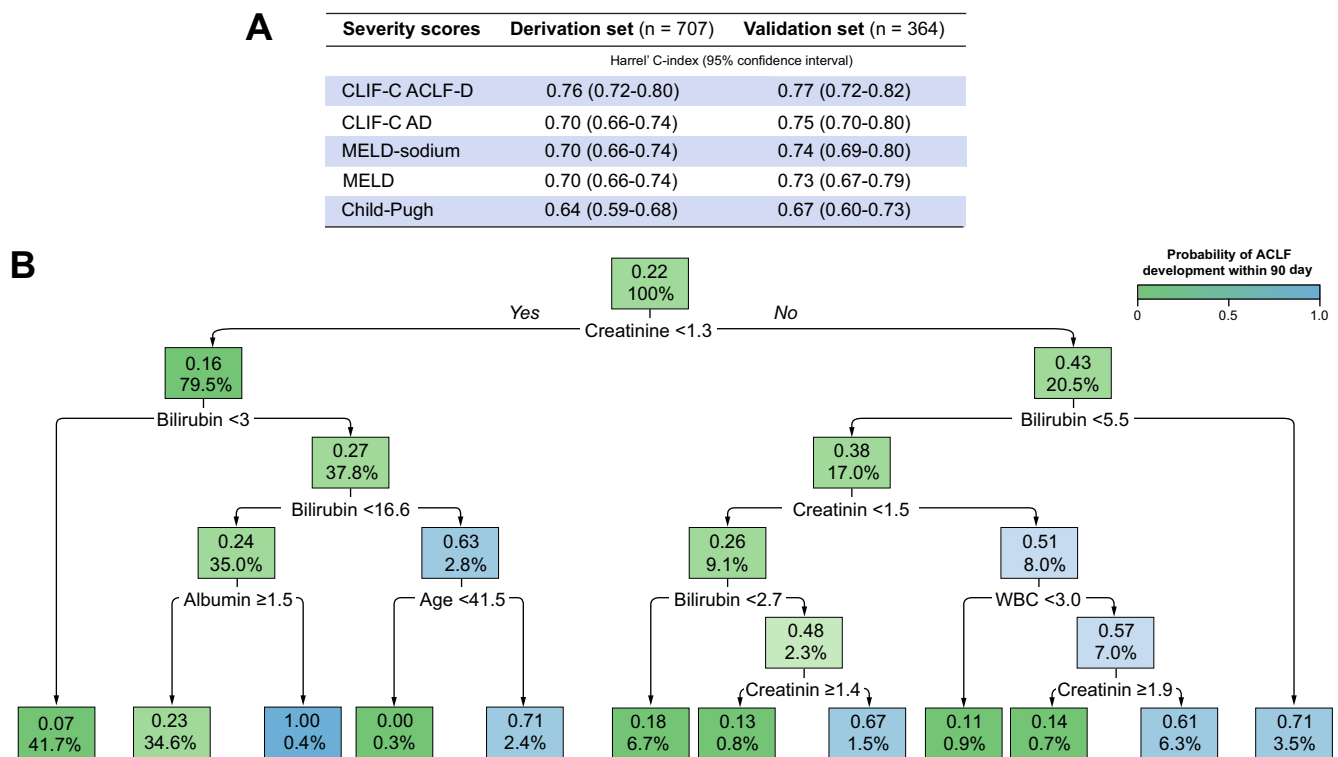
A

| Severity scores | Derivation set (n = 707) | Validation set (n = 364) |
|---|---|---|
| | Harrel' C-index (95% confidence interval) | |
| CLIF-C ACLF-D | 0.76 (0.72-0.80) | 0.77 (0.72-0.82) |
| CLIF-C AD | 0.70 (0.66-0.74) | 0.75 (0.70-0.80) |
| MELD-sodium | 0.70 (0.66-0.74) | 0.74 (0.69-0.80) |
| MELD | 0.70 (0.66-0.74) | 0.73 (0.67-0.79) |
| Child-Pugh | 0.64 (0.59-0.68) | 0.67 (0.60-0.73) |

B

Probability of ACLF development within 90 day

0 0.5 1.0

0.22
100%

Yes Creatinine <1.3 No

0.16
79.5%

0.43
20.5%

Bilirubin <3

Bilirubin <5.5

0.27
37.8%

0.38
17.0%

Bilirubin <16.6

Creatinin <1.5

0.24
35.0%

0.63
2.8%

0.26
9.1%

0.51
8.0%

Albumin ≥1.5

Age <41.5

Bilirubin <2.7

WBC <3.0

0.48
2.3%

0.57
7.0%

Creatinin ≥1.4

Creatinin ≥1.9

0.07
41.7%

0.23
34.6%

1.00
0.4%

0.00
0.3%

0.71
2.4%

0.18
6.7%

0.13
0.8%

0.67
1.5%

0.11
0.9%

0.14
0.7%

0.61
6.3%

0.71
3.5%